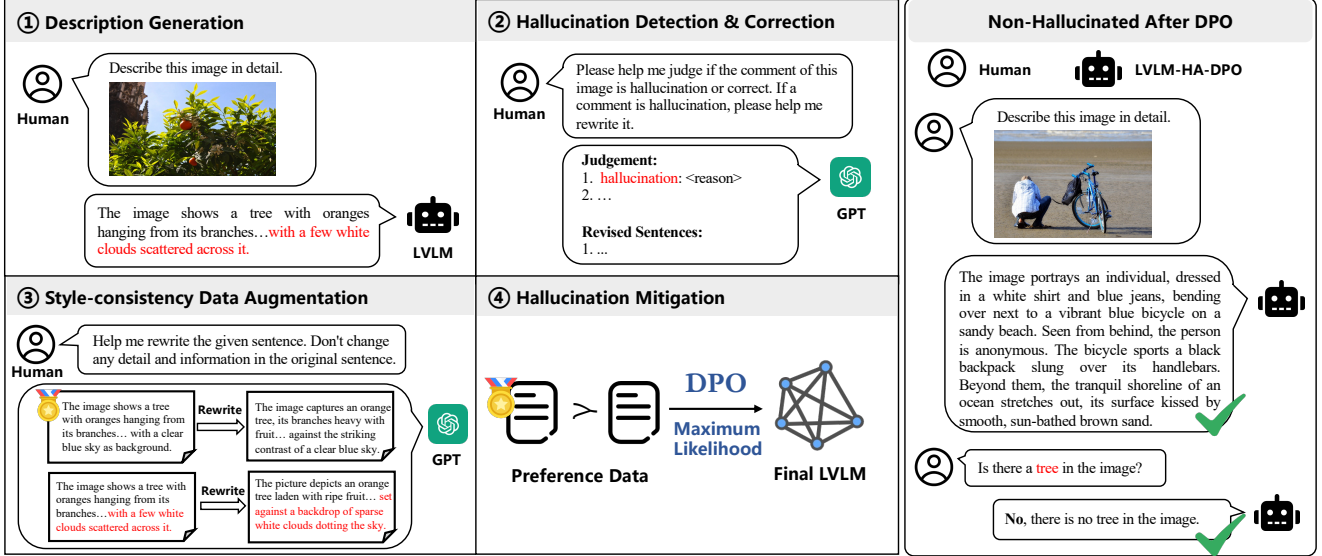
① Description Generation

Human

Describe this image in detail.

The image shows a tree with oranges hanging from its branches…with a few white clouds scattered across it.

LVLM

② Hallucination Detection & Correction

Human

Please help me judge if the comment of this image is hallucination or correct. If a comment is hallucination, please help me rewrite it.

Judgement:
1. hallucination: <reason>
2. …

Revised Sentences:
1. ...

GPT

Non-Hallucinated After DPO

Human

LVLM-HA-DPO

Describe this image in detail.

The image portrays an individual, dressed in a white shirt and blue jeans, bending over next to a vibrant blue bicycle on a sandy beach. Seen from behind, the person is anonymous. The bicycle sports a black backpack slung over its handlebars. Beyond them, the tranquil shoreline of an ocean stretches out, its surface kissed by smooth, sun-bathed brown sand.

Is there a tree in the image?

No, there is no tree in the image.

③ Style-consistency Data Augmentation

Human

Help me rewrite the given sentence. Don't change any detail and information in the original sentence.

The image shows a tree with oranges hanging from its branches… with a clear blue sky as background.

Rewrite

The image captures an orange tree, its branches heavy with fruit… against the striking contrast of a clear blue sky.

The image shows a tree with oranges hanging from its branches…with a few white clouds scattered across it.

Rewrite

The picture depicts an orange tree laden with ripe fruit… set against a backdrop of sparse white clouds dotting the sky.

GPT

④ Hallucination Mitigation

DPO

Maximum Likelihood

Preference Data

Final LVLM